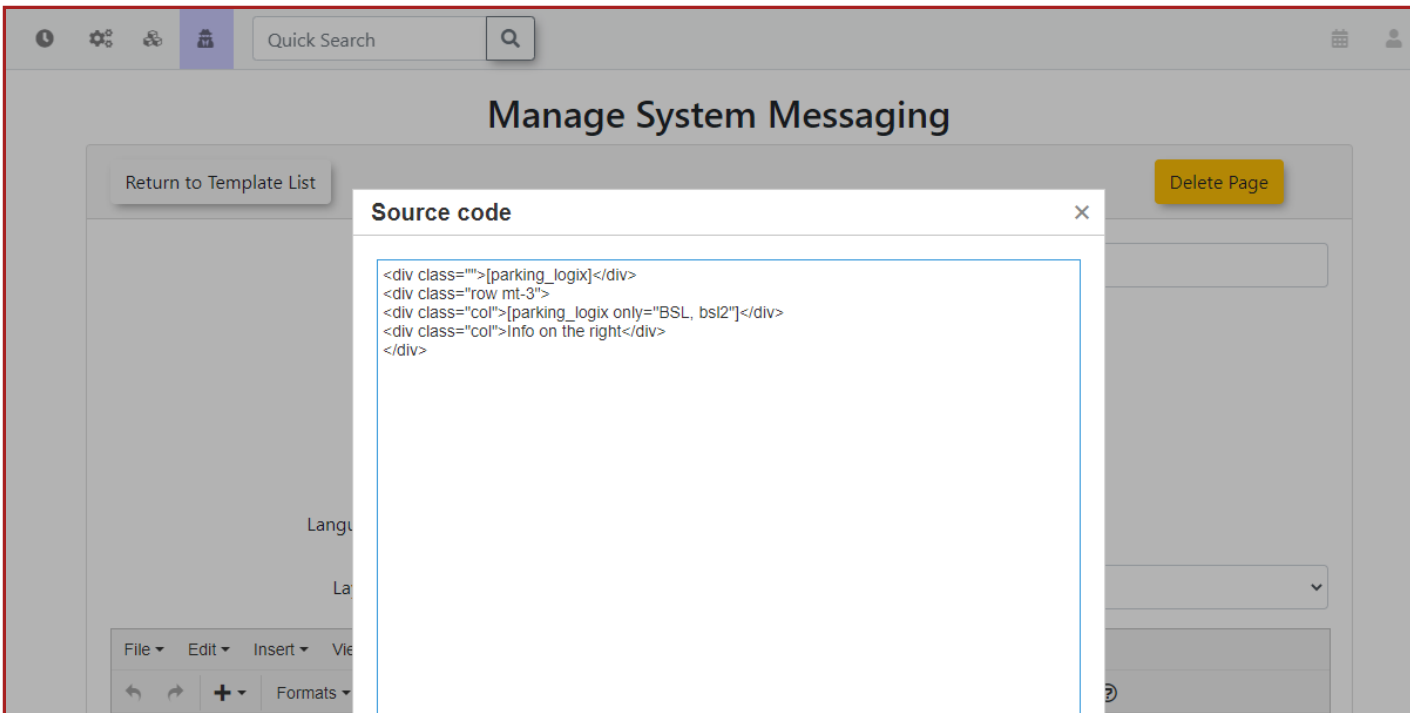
Quick Search

Manage System Messaging

Return to Template List

Delete Page

Source code ×

<div class="">[parking_logix]</div>
<div class="row mt-3">
<div class="col">[parking_logix only="BSL, bsl2"]</div>
<div class="col">Info on the right</div>
</div>

Langu

La

File ▾ Edit ▾ Insert ▾ Vie

Formats ▾